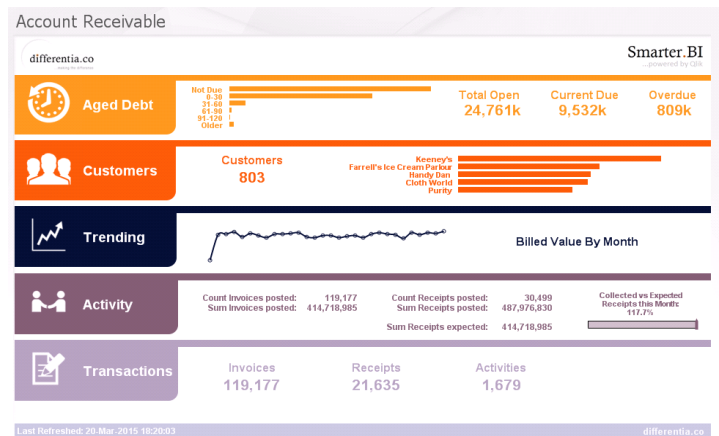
Account Receivable

differentia.co

Smarter.BI
...powered by Qlik

Aged Debt

Not Due
0-30
31-60
61-90
91-120
Older

Total Open
24,761k

Current Due
9,532k

Overdue
809k

Customers

Customers
803

Keeney's
Farrell's Ice Cream Parlour
Handy Dan
Cloth World
Purity

Trending

Billed Value By Month

Activity

Count Invoices posted: 119,177
Sum Invoices posted: 414,718,985

Count Receipts posted: 30,499
Sum Receipts posted: 487,976,830

Sum Receipts expected: 414,718,985

Collected vs Expected Receipts this Month: 117.7%

Transactions

Invoices
119,177

Receipts
21,635

Activities
1,679

Last Refreshed: 20-Mar-2015 18:20:03

differentia.co